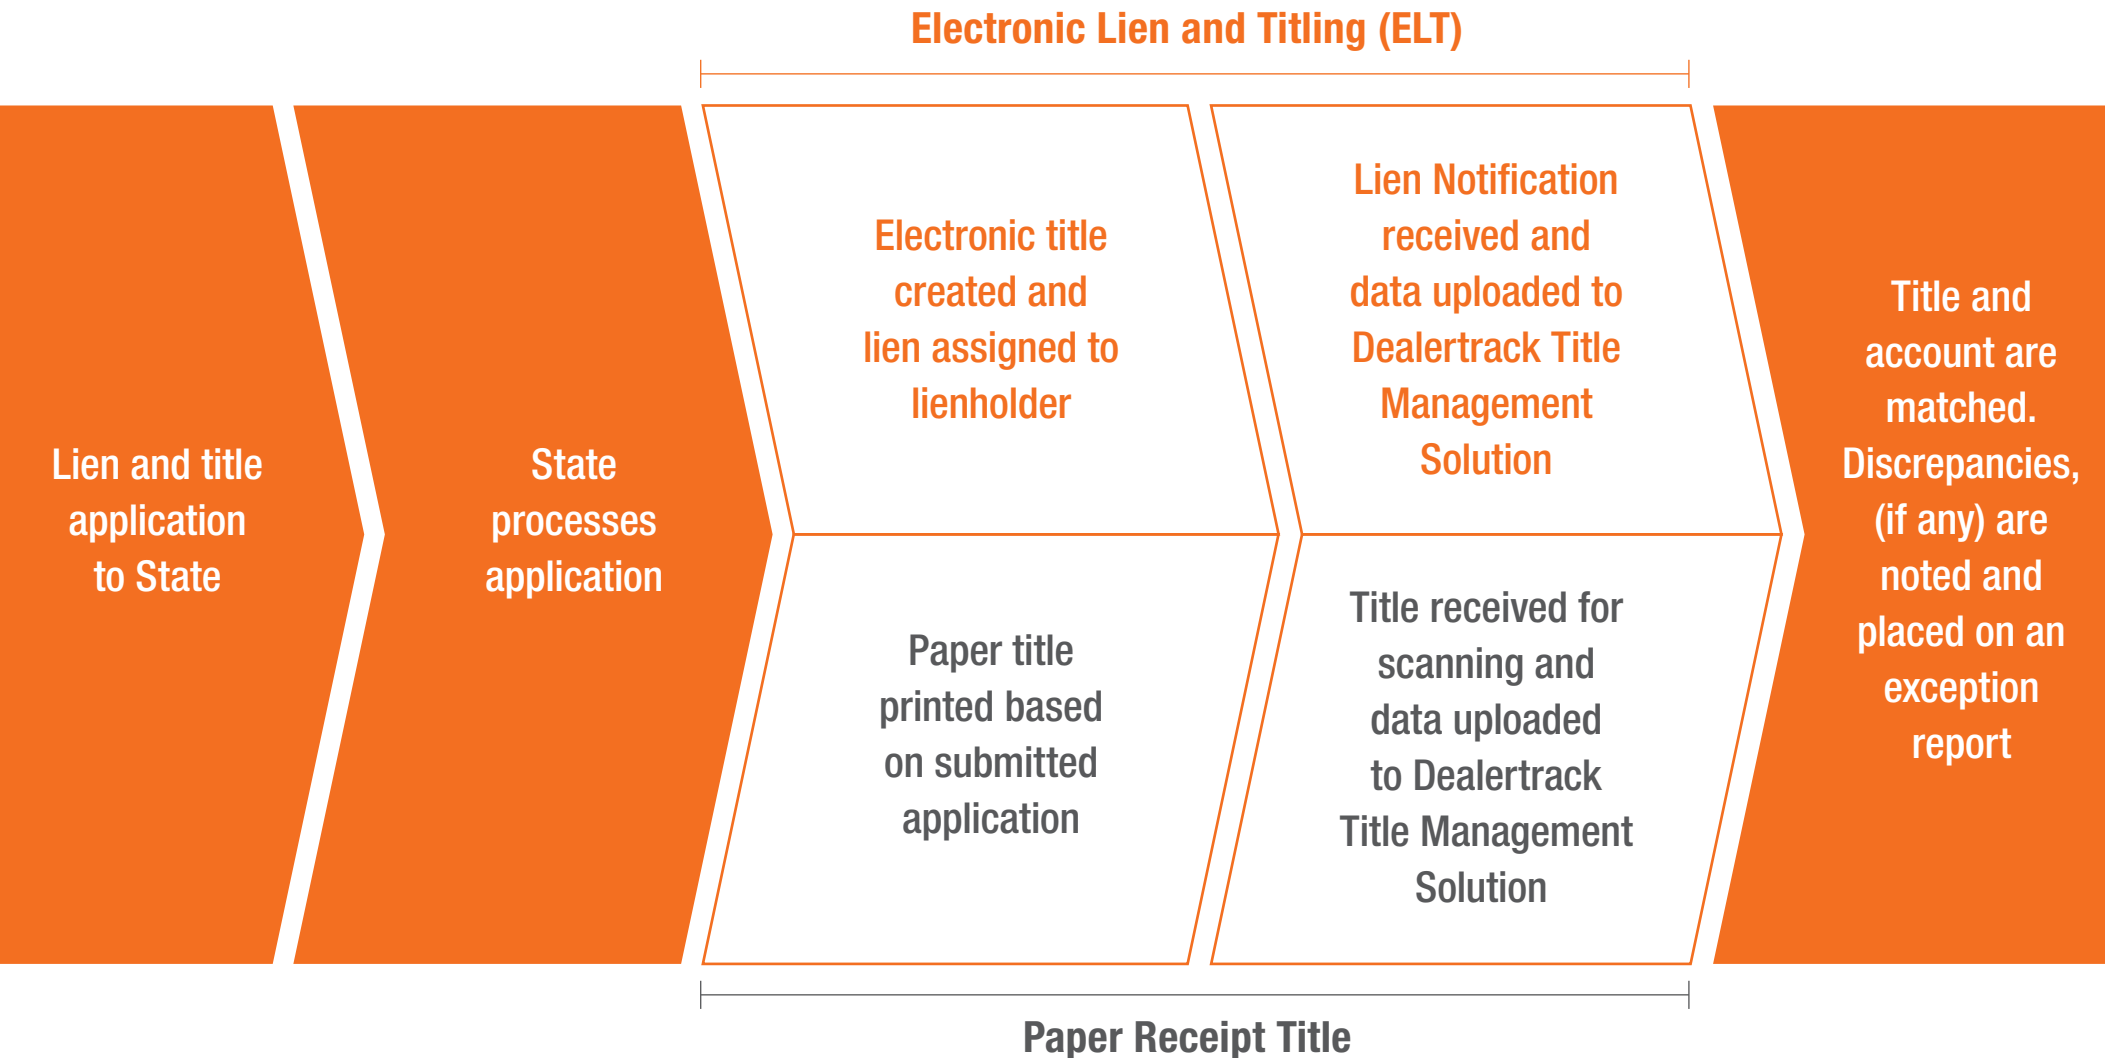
Electronic Lien and Titling (ELT)

Lien and title application to State

State processes application

Electronic title created and lien assigned to lienholder

Lien Notification received and data uploaded to Dealertrack Title Management Solution

Paper title printed based on submitted application

Title received for scanning and data uploaded to Dealertrack Title Management Solution

Title and account are matched. Discrepancies, (if any) are noted and placed on an exception report

Paper Receipt Title